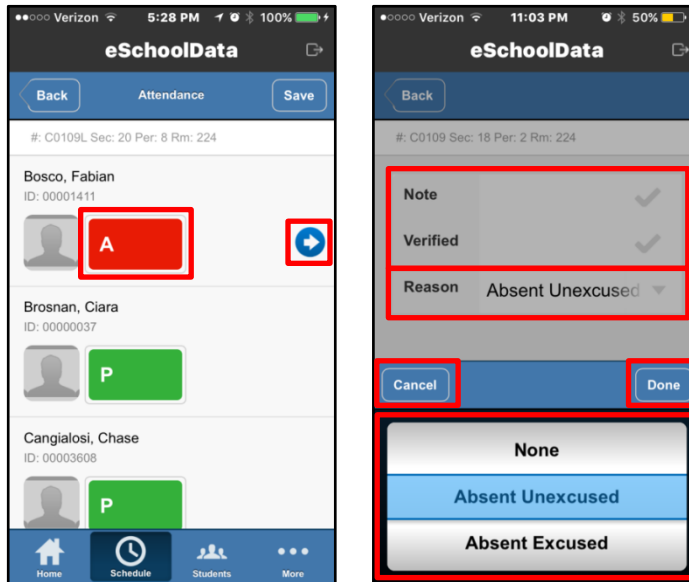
●●○○○ Verizon 5:28 PM 100%

eSchoolData

Back Attendance Save

#: C0109L Sec: 20 Per: 8 Rm: 224

Bosco, Fabian
ID: 00001411

A

Brosnan, Ciara
ID: 00000037

P

Cangialosi, Chase
ID: 00003608

P

Home Schedule Students More

●○○○○ Verizon 11:03 PM 50%

eSchoolData

Back

#: C0109 Sec: 18 Per: 2 Rm: 224

Note

Verified

Reason Absent Unexcused

Cancel Done

None

Absent Unexcused

Absent Excused